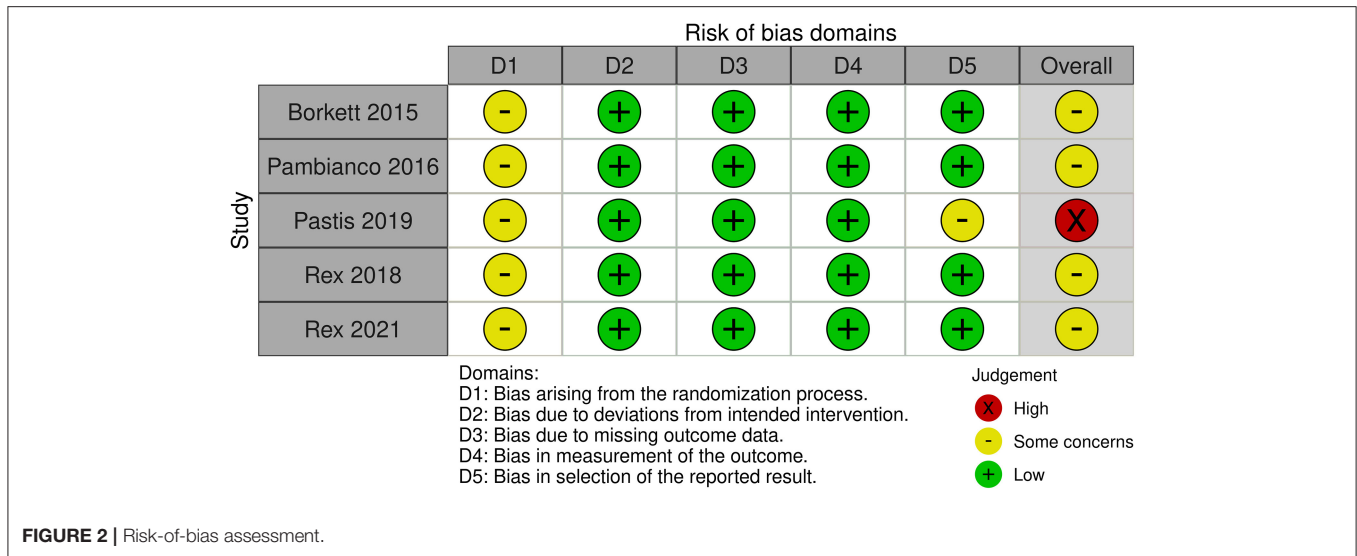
Risk of bias domains

Study

| | D1 | D2 | D3 | D4 | D5 | Overall |
|---|---|---|---|---|---|---|
| Borkett 2015 | - | + | + | + | + | - |
| Pambianco 2016 | - | + | + | + | + | - |
| Pastis 2019 | - | + | + | + | - | X |
| Rex 2018 | - | + | + | + | + | - |
| Rex 2021 | - | + | + | + | + | - |

Domains:
D1: Bias arising from the randomization process.
D2: Bias due to deviations from intended intervention.
D3: Bias due to missing outcome data.
D4: Bias in measurement of the outcome.
D5: Bias in selection of the reported result.

Judgement
X High
- Some concerns
+ Low

FIGURE 2 | Risk-of-bias assessment.